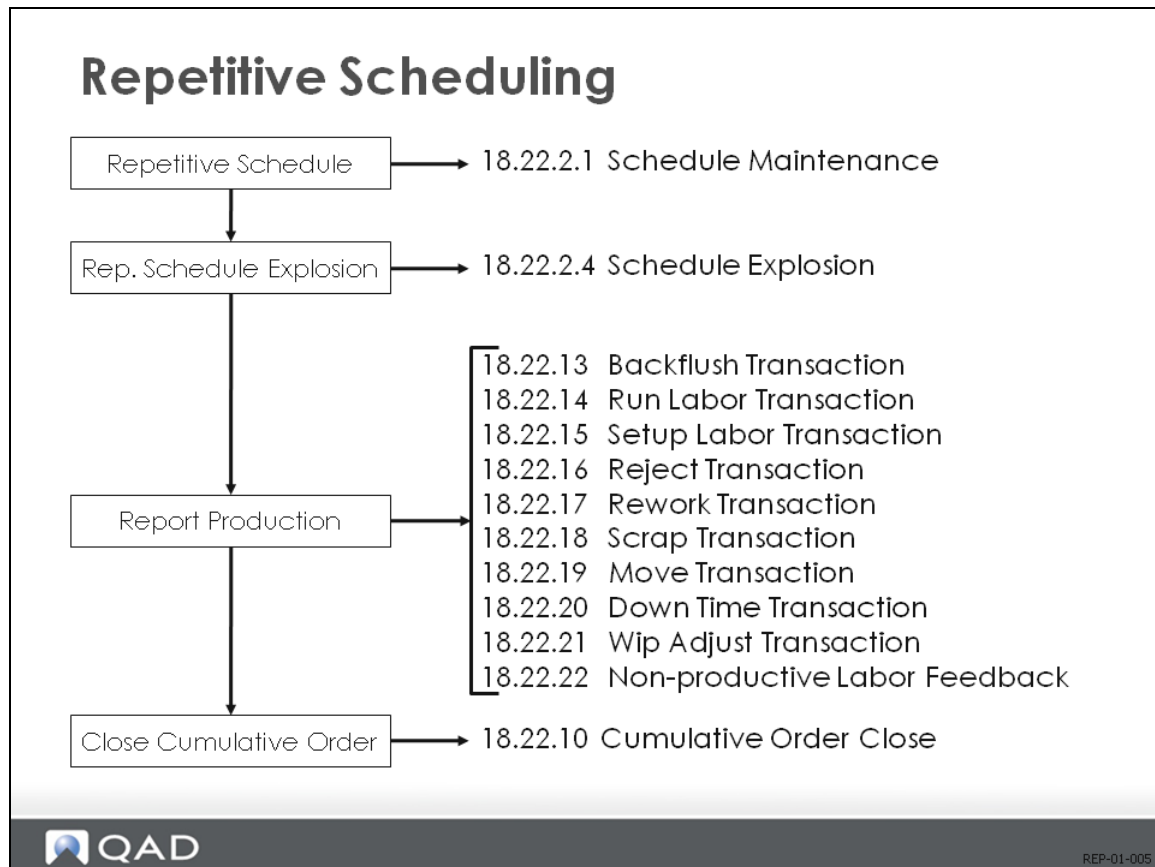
Repetitive Scheduling

Repetitive Schedule

18.22.2.1 Schedule Maintenance

Rep. Schedule Explosion

18.22.2.4 Schedule Explosion

Report Production

18.22.13 Backflush Transaction
18.22.14 Run Labor Transaction
18.22.15 Setup Labor Transaction
18.22.16 Reject Transaction
18.22.17 Rework Transaction
18.22.18 Scrap Transaction
18.22.19 Move Transaction
18.22.20 Down Time Transaction
18.22.21 Wip Adjust Transaction
18.22.22 Non-productive Labor Feedback

Close Cumulative Order

18.22.10 Cumulative Order Close

QAD

REP-01-005